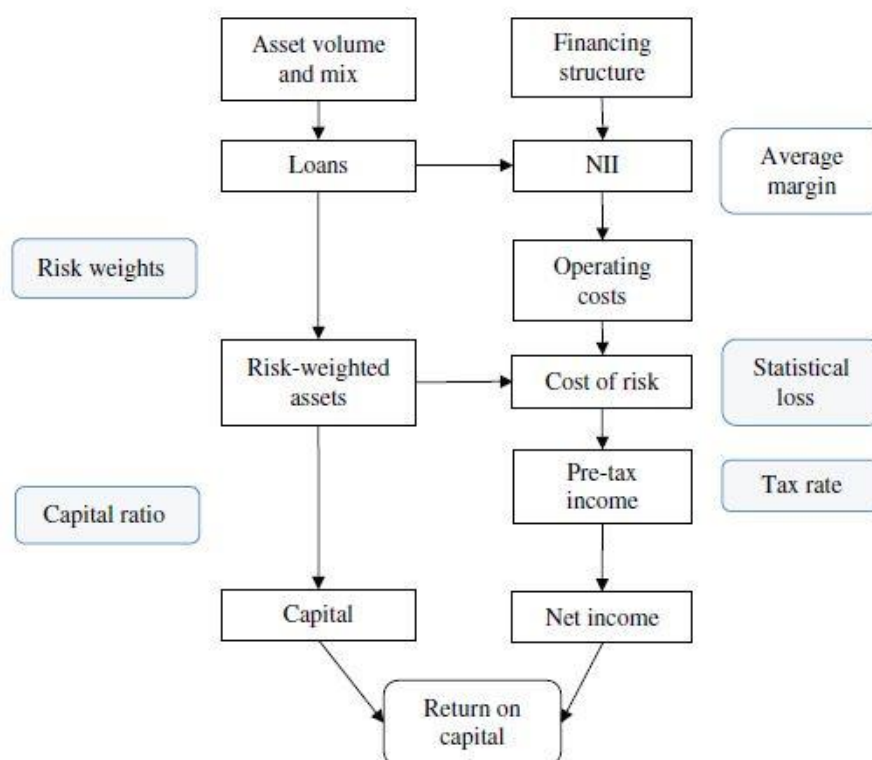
Asset volume and mix

Financing structure

Loans

NII

Average margin

Risk weights

Operating costs

Risk-weighted assets

Cost of risk

Statistical loss

Pre-tax income

Tax rate

Capital ratio

Capital

Net income

Return on capital